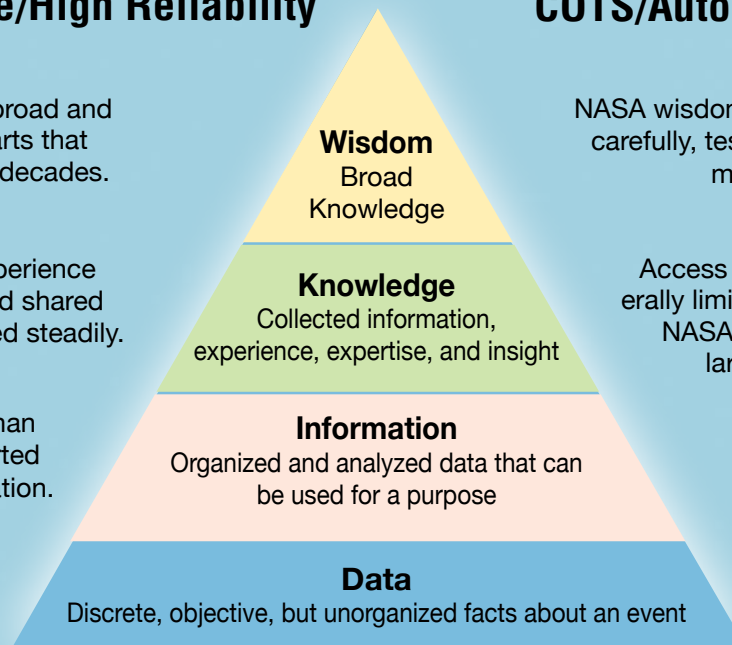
e/High Reliability

broad and
arts that
decades.

perience
d shared
ed steadily.

nan
rted
ation.

COTS/Auto

NASA wisdor
carefully, tes
m

Access
erally limi
NASA
lar

Wisdom
Broad Knowledge

Knowledge
Collected information, experience, expertise, and insight

Information
Organized and analyzed data that can be used for a purpose

Data
Discrete, objective, but unorganized facts about an event